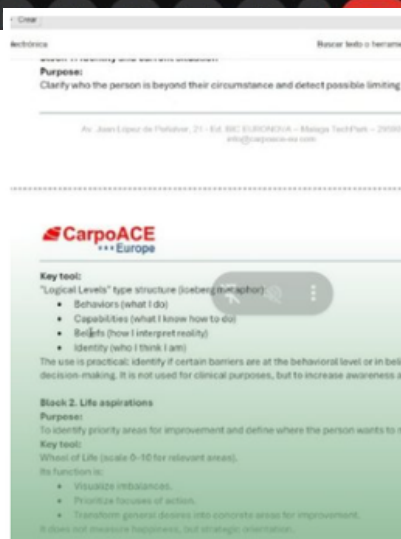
< Crear
lectrónica
Buscar texto o herrame
Purpose:
Clarify who the person is beyond their circumstance and detect possible limiting

Av. Juan López de Peñalver, 21 · Ed. BIC EURONOVA · Málaga TechPark · 29590
info@carpoace-eu.com

CarpoACE
Europe

Key tool:
"Logical Levels" type structure (iceberg metaphor)
• Behaviors (what I do)
• Capabilities (what I know how to do)
• Beliefs (how I interpret reality)
• Identity (who I think I am)
The use is practical: identify if certain barriers are at the behavioral level or in beli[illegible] decision-making. It is not used for clinical purposes, but to increase awareness a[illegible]

Block 2. Life aspirations
Purpose:
To identify priority areas for improvement and define where the person wants to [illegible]
Key tool:
Wheel of Life (scale 0–10 for relevant areas).
Its function is:
• Visualize imbalances.
• Prioritize focuses of action.
• Transform general desires into concrete areas for improvement.
It does not measure happiness, but strategic orientation.